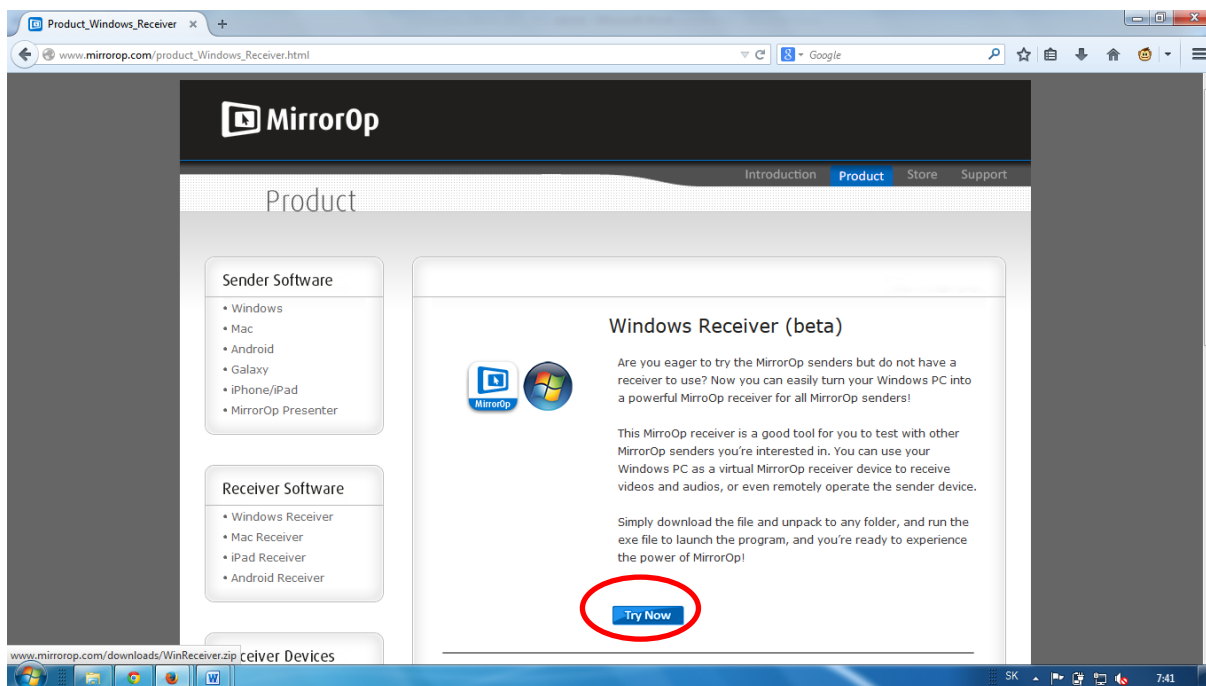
Product_Windows_Receiver ×
+
www.mirrorop.com/product_Windows_Receiver.html
Google

MirrorOp

Introduction Product Store Support

Product

Sender Software
• Windows
• Mac
• Android
• Galaxy
• iPhone/iPad
• MirrorOp Presenter

Receiver Software
• Windows Receiver
• Mac Receiver
• iPad Receiver
• Android Receiver

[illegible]ceiver Devices

Windows Receiver (beta)

MirrorOp

Are you eager to try the MirrorOp senders but do not have a receiver to use? Now you can easily turn your Windows PC into a powerful MirrorOp receiver for all MirrorOp senders!

This MirroOp receiver is a good tool for you to test with other MirrorOp senders you're interested in. You can use your Windows PC as a virtual MirrorOp receiver device to receive videos and audios, or even remotely operate the sender device.

Simply download the file and unpack to any folder, and run the exe file to launch the program, and you're ready to experience the power of MirrorOp!

Try Now

www.mirrorop.com/downloads/WinReceiver.zip

SK 7:41